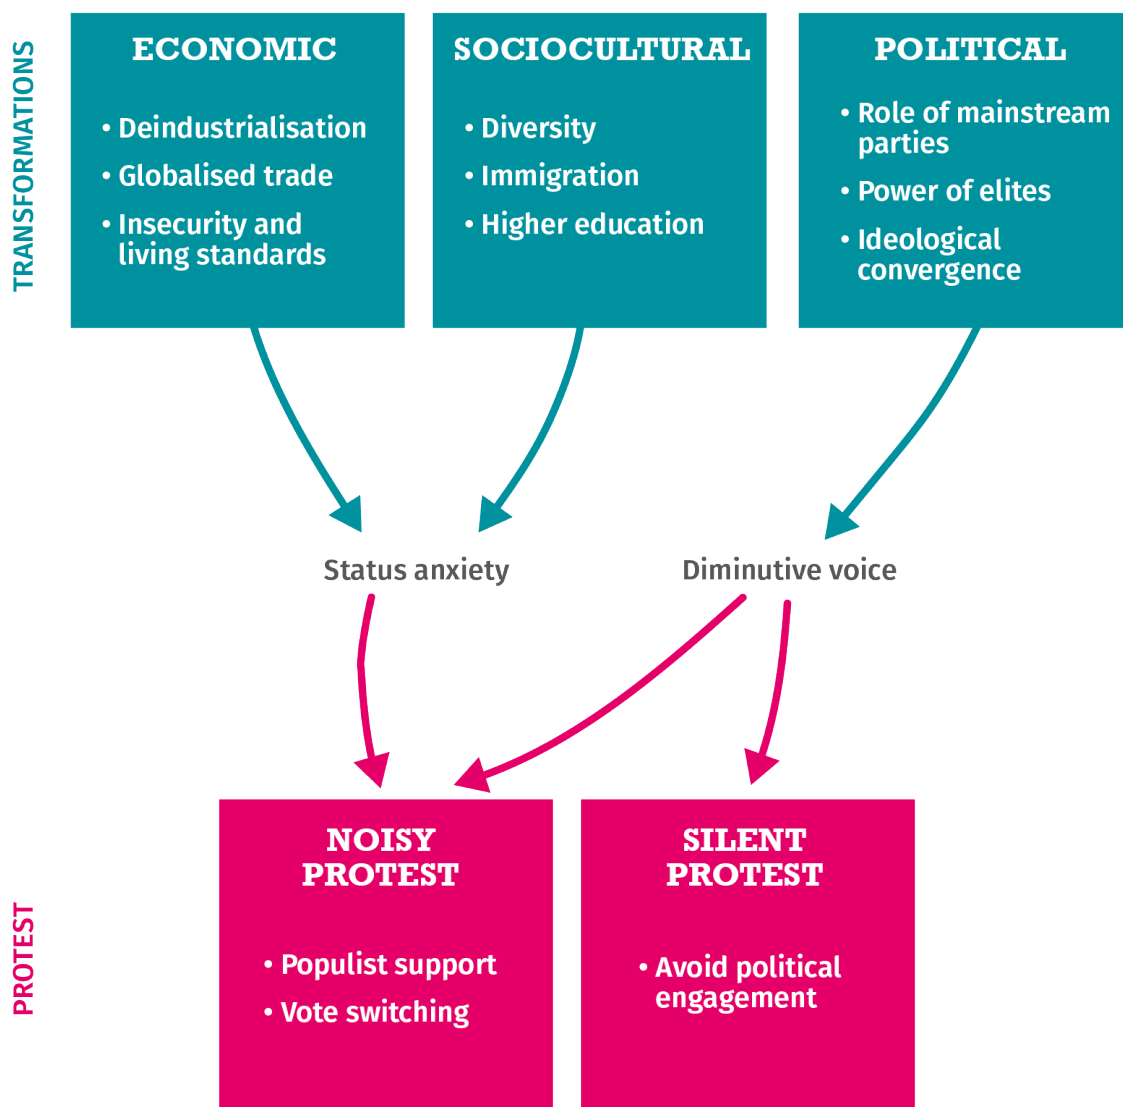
TRANSFORMATIONS

ECONOMIC

• Deindustrialisation
• Globalised trade
• Insecurity and living standards

SOCIOCULTURAL

• Diversity
• Immigration
• Higher education

POLITICAL

• Role of mainstream parties
• Power of elites
• Ideological convergence

Status anxiety

Diminutive voice

PROTEST

NOISY PROTEST

• Populist support
• Vote switching

SILENT PROTEST

• Avoid political engagement